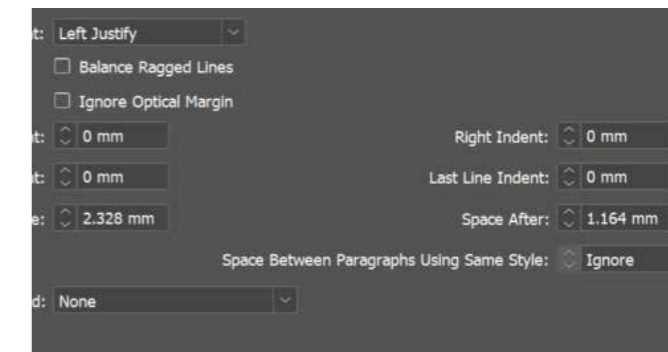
t: Left Justify

Balance Ragged Lines

Ignore Optical Margin

t: 0 mm

Right Indent: 0 mm

t: 0 mm

Last Line Indent: 0 mm

e: 2.328 mm

Space After: 1.164 mm

Space Between Paragraphs Using Same Style: Ignore

d: None